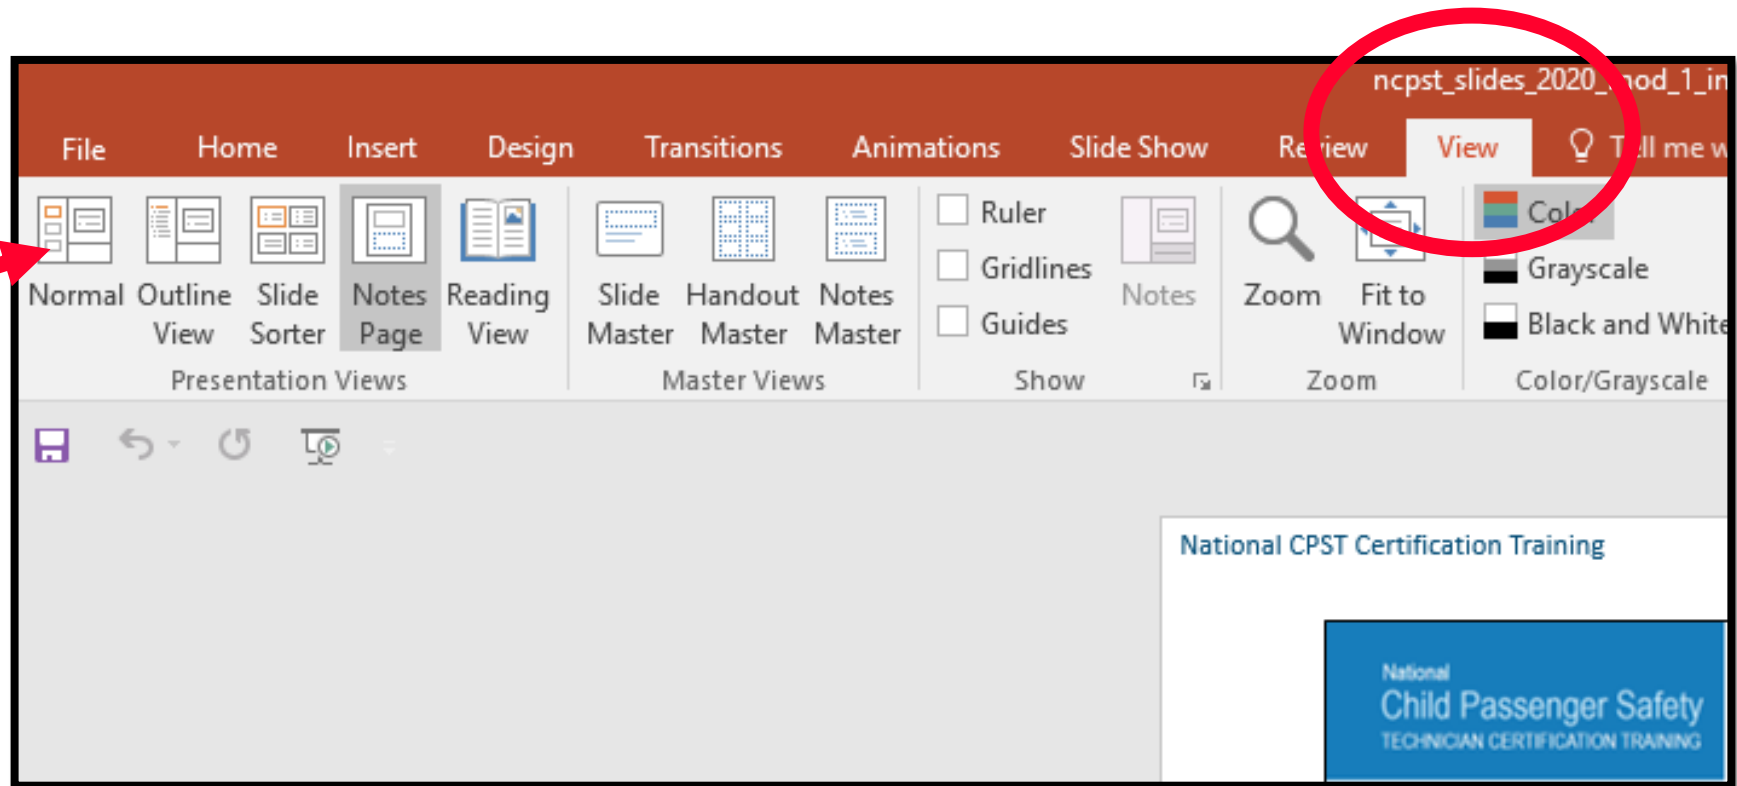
ncpst_slides_2020_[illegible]od_1_in

File Home Insert Design Transitions Animations Slide Show Re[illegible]iew View T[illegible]ll me w

Normal Outline View Slide Sorter Notes Page Reading View
Presentation Views

Slide Master Handout Master Notes Master
Master Views

Ruler
Gridlines
Guides
Notes
Show

Zoom Fit to Window
Zoom

Col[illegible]
Grayscale
Black and White
Color/Grayscale

National CPST Certification Training

National
Child Passenger Safety
TECHNICIAN CERTIFICATION TRAINING